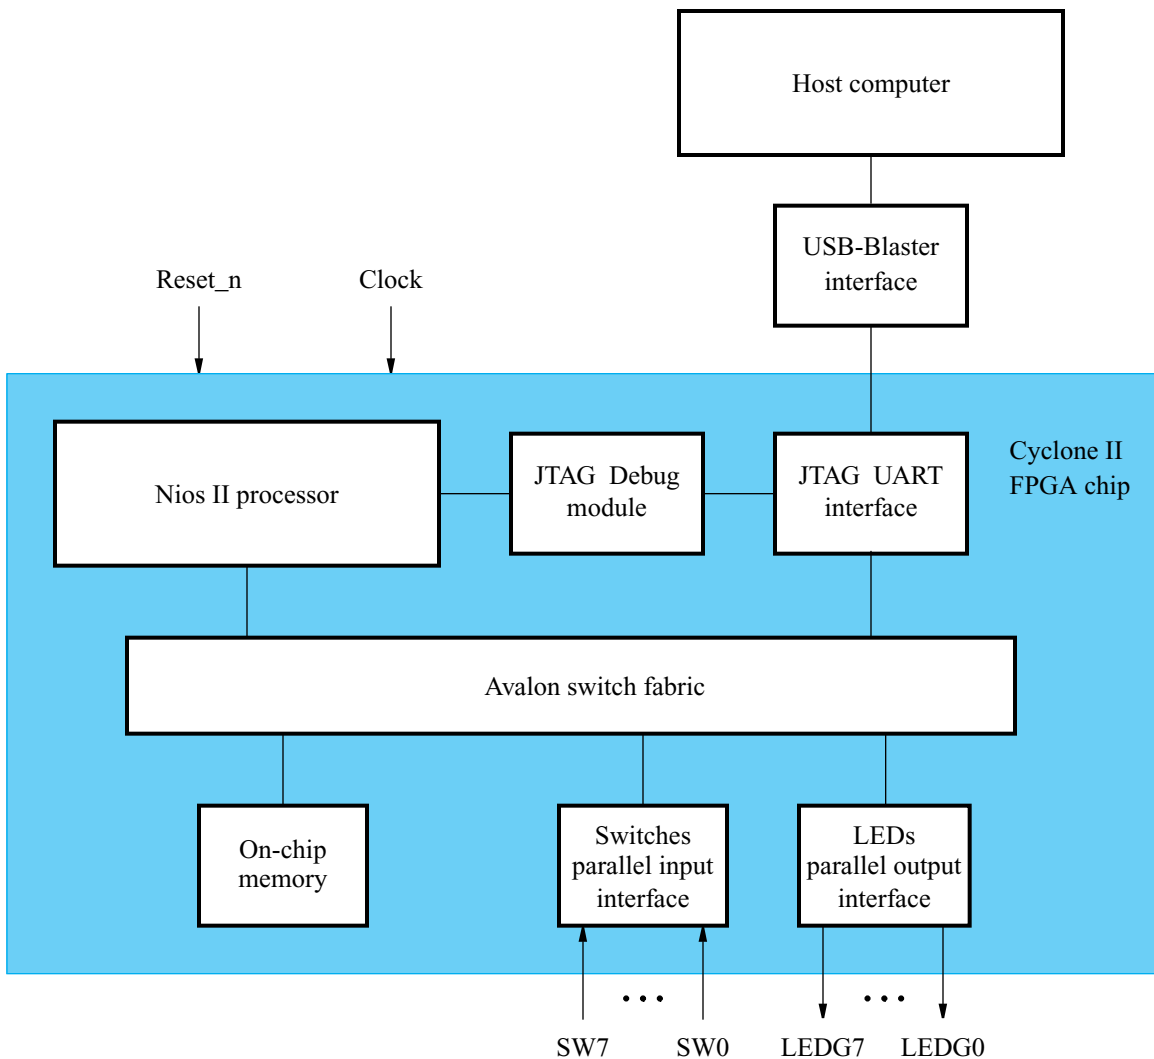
Host computer

USB-Blaster interface

Reset_n

Clock

Nios II processor

JTAG Debug module

JTAG UART interface

Cyclone II FPGA chip

Avalon switch fabric

On-chip memory

Switches parallel input interface

LEDs parallel output interface

. . .

. . .

SW7

SW0

LEDG7

LEDG0